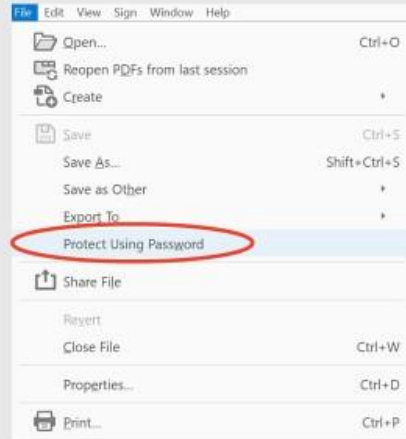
File Edit View Sign Window Help

Open... Ctrl+O
Reopen PDFs from last session
Create
Save Ctrl+S
Save As... Shift+Ctrl+S
Save as Other
Export To
Protect Using Password
Share File
Revert
Close File Ctrl+W
Properties... Ctrl+D
Print... Ctrl+P